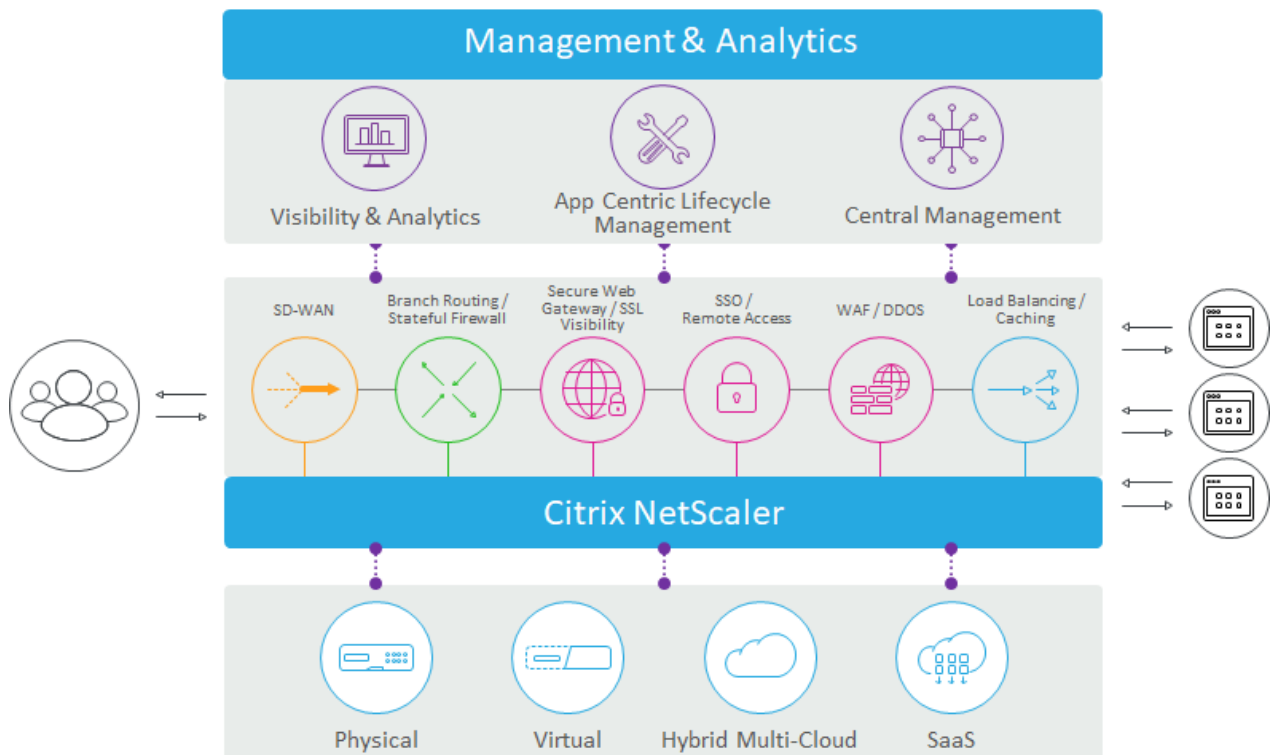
Management & Analytics

Visibility & Analytics

App Centric Lifecycle Management

Central Management

SD-WAN

Branch Routing / Stateful Firewall

Secure Web Gateway / SSL Visibility

SSO / Remote Access

WAF / DDOS

Load Balancing / Caching

Citrix NetScaler

Physical

Virtual

Hybrid Multi-Cloud

SaaS